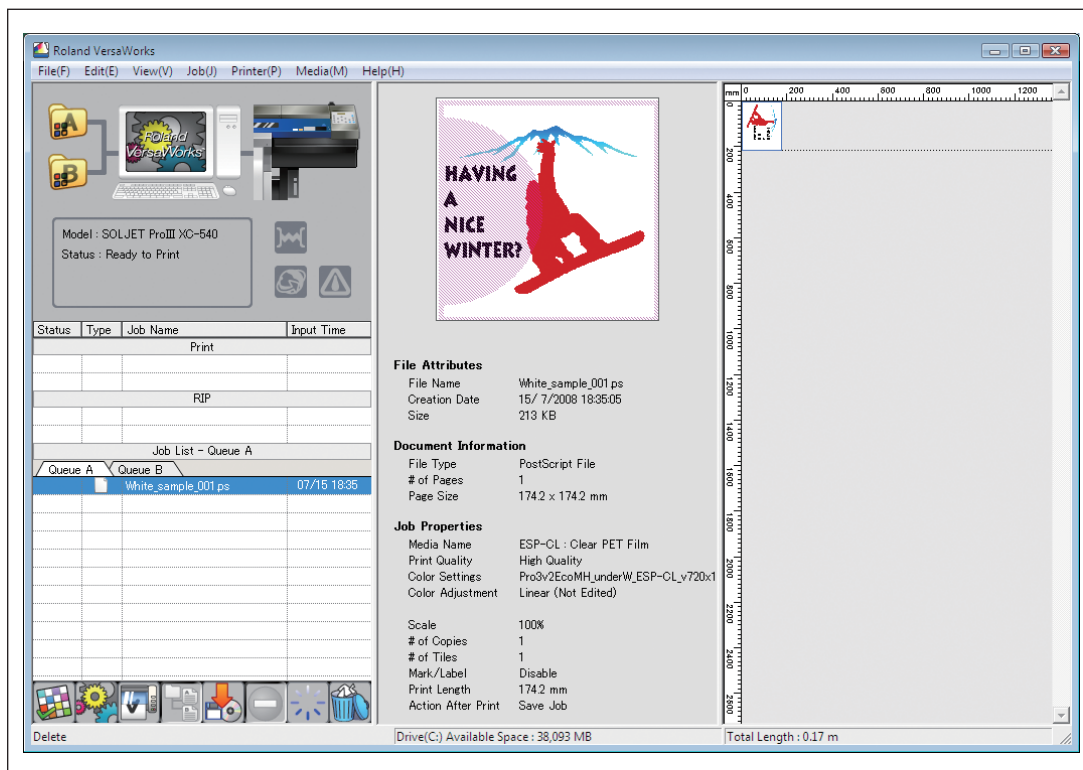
Roland VersaWorks

File(F) Edit(E) View(V) Job(J) Printer(P) Media(M) Help(H)

A
B
Roland VersaWorks

Model : SOLJET ProIII XC-540
Status : Ready to Print

| Status | Type | Job Name | Input Time |
|---|---|---|---|

Print

RIP

Job List - Queue A

Queue A Queue B

White_sample_001.ps 07/15 18:35

HAVING A NICE WINTER?

File Attributes
File Name White_sample_001.ps
Creation Date 15/ 7/2008 18:35:05
Size 213 KB

Document Information
File Type PostScript File
# of Pages 1
Page Size 174.2 x 174.2 mm

Job Properties
Media Name ESP-CL : Clear PET Film
Print Quality High Quality
Color Settings Pro3v2EcoMH_underW_ESP-CL_v720x1
Color Adjustment Linear (Not Edited)

Scale 100%
# of Copies 1
# of Tiles 1
Mark/Label Disable
Print Length 174.2 mm
Action After Print Save Job

mm 0 200 400 600 800 1000 1200
200 400 600 800 1000 1200 1400 1600 1800 2000 2200 2400 2600

Delete
Drive(C:) Available Space : 38,093 MB
Total Length : 0.17 m